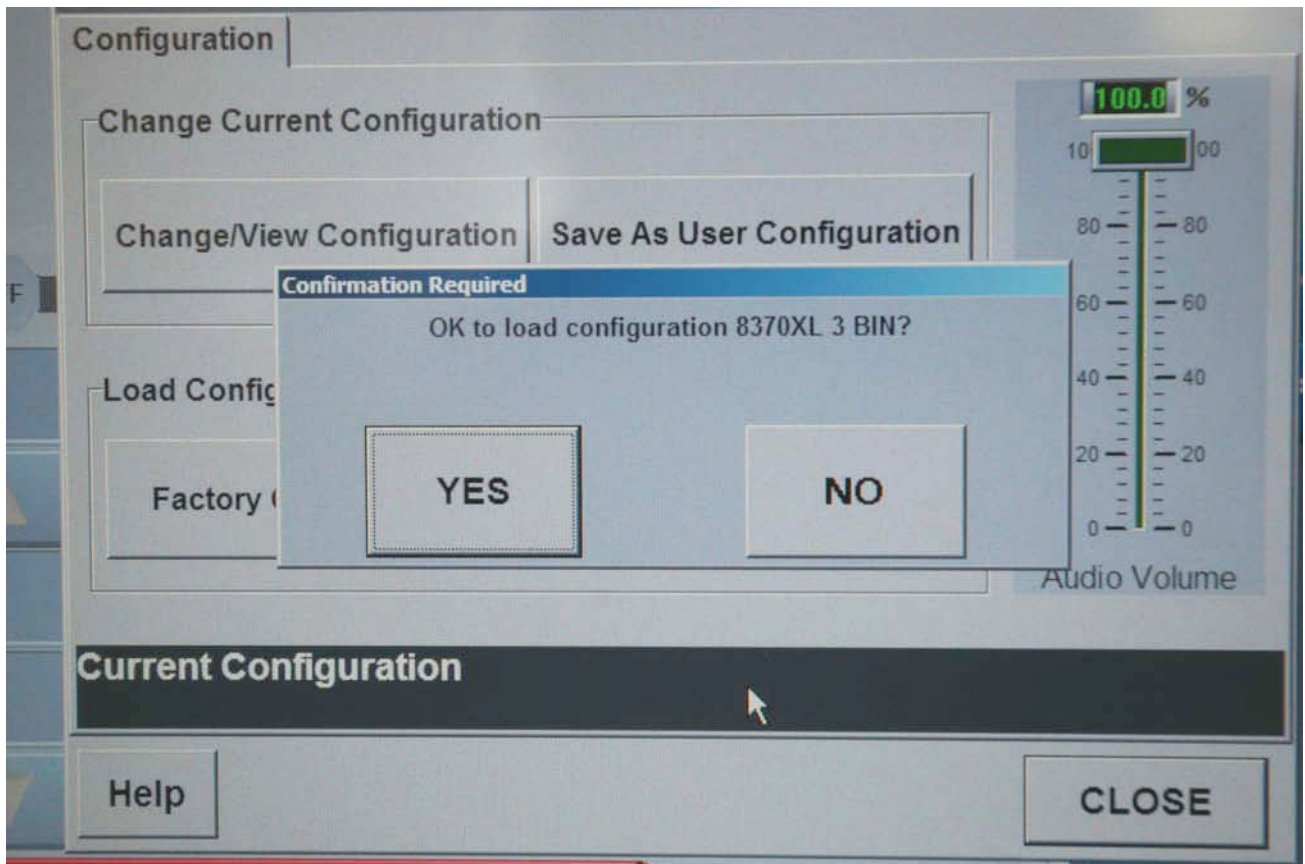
Configuration

Change Current Configuration

Change/View Configuration

Save As User Configuration

F

Load Config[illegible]

Factory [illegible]

Confirmation Required

OK to load configuration 8370XL 3 BIN?

YES

NO

100.0 %

10 00

80 80

60 60

40 40

20 20

0 0

Audio Volume

Current Configuration

Help

CLOSE